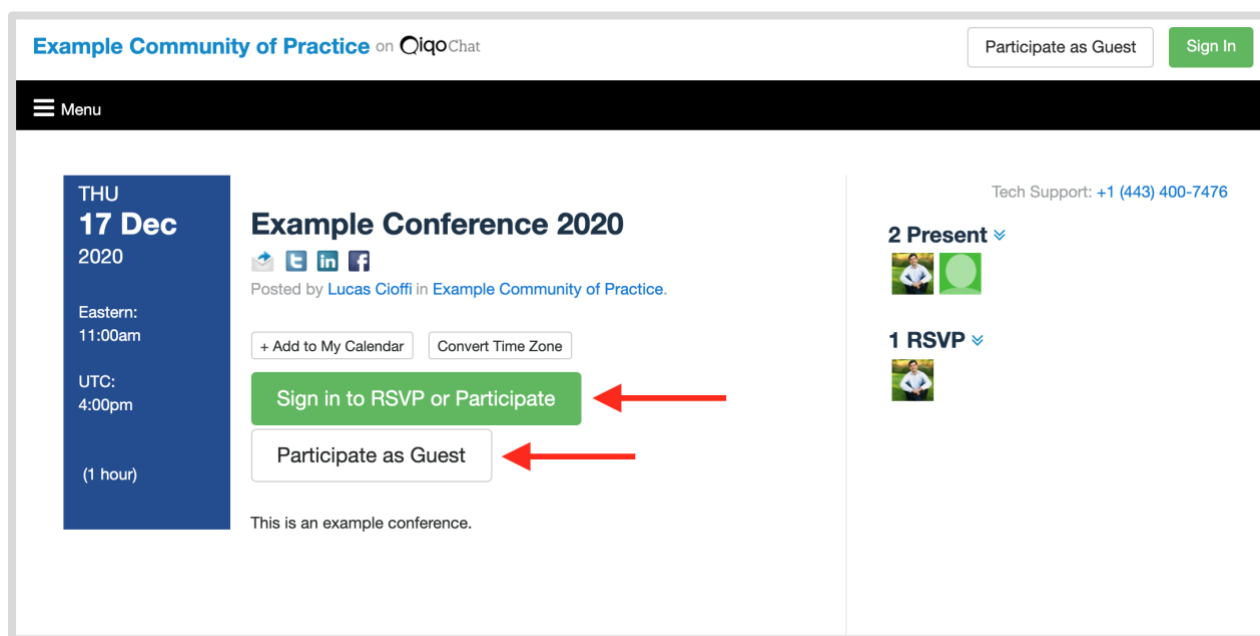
Example Community of Practice on QiqoChat

Participate as Guest

Sign In

Menu

THU
17 Dec
2020

Eastern:
11:00am

UTC:
4:00pm

(1 hour)

Example Conference 2020

Posted by Lucas Cioffi in Example Community of Practice.

+ Add to My Calendar

Convert Time Zone

Sign in to RSVP or Participate

Participate as Guest

This is an example conference.

Tech Support: +1 (443) 400-7476

2 Present

1 RSVP